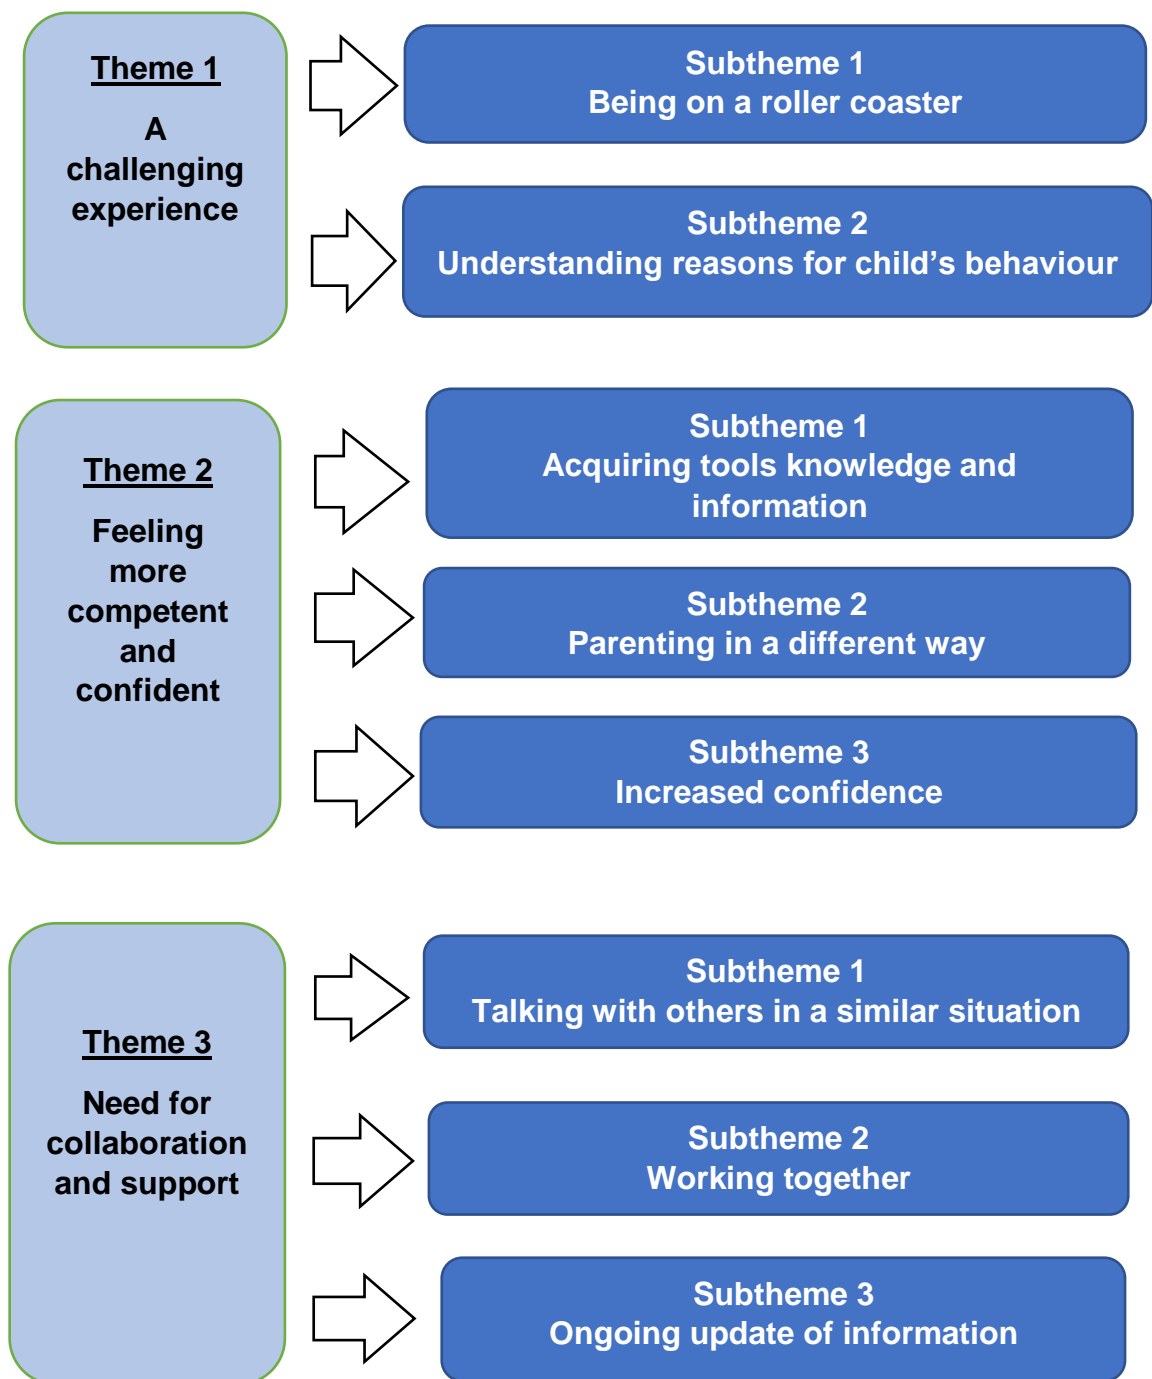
Theme 1

A challenging experience

Subtheme 1
Being on a roller coaster

Subtheme 2
Understanding reasons for child’s behaviour

Theme 2

Feeling more competent and confident

Subtheme 1
Acquiring tools knowledge and information

Subtheme 2
Parenting in a different way

Subtheme 3
Increased confidence

Theme 3

Need for collaboration and support

Subtheme 1
Talking with others in a similar situation

Subtheme 2
Working together

Subtheme 3
Ongoing update of information